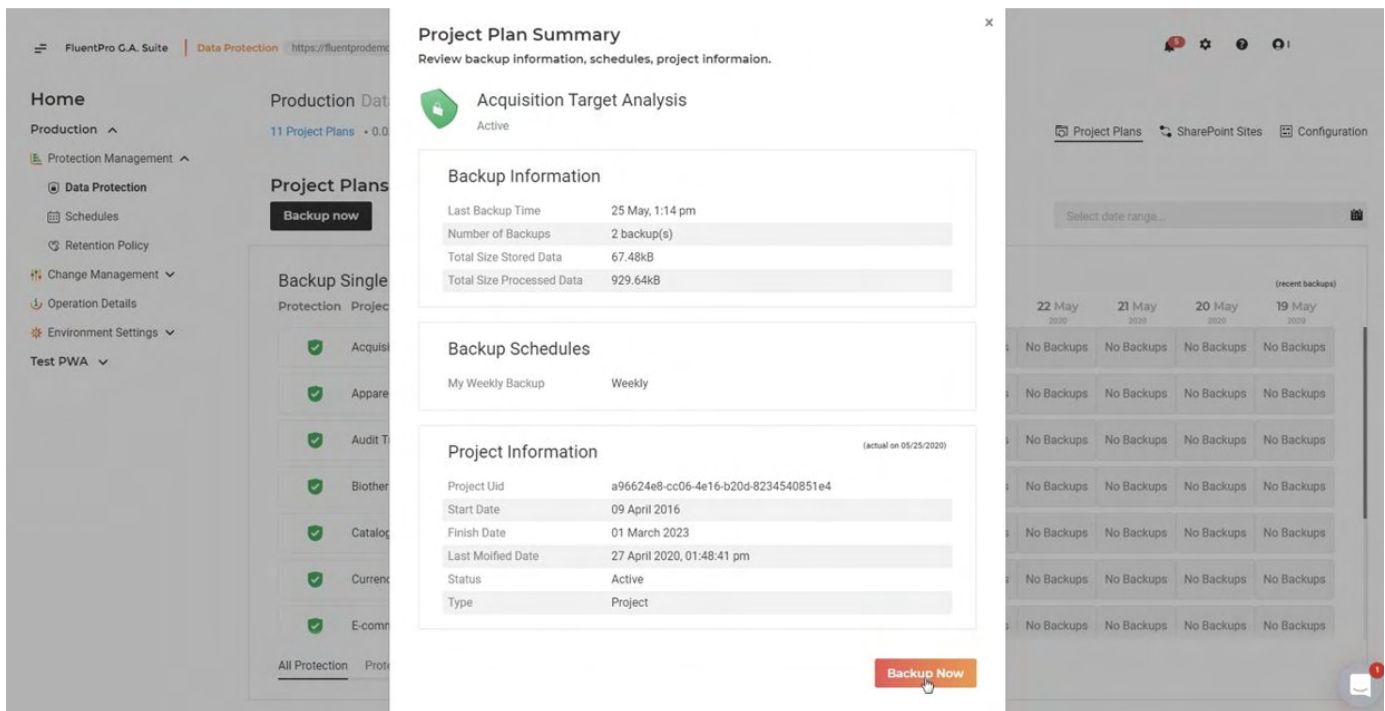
FluentPro G.A. Suite | Data Protection https://fluentprodem

Home
Production
Protection Management
Data Protection
Schedules
Retention Policy
Change Management
Operation Details
Environment Settings
Test PWA

Production Dat
11 Project Plans • 0.0

Project Plans
Backup now

Backup Single
Protection Projec
Acquisi
Appare
Audit T
Biother
Catalog
Curren
E-comm

All Protection Prote

Project Plans SharePoint Sites Configuration

Select date range...

(recent backups)

| 22 May 2020 | 21 May 2020 | 20 May 2020 | 19 May 2020 |
|---|---|---|---|
| No Backups | No Backups | No Backups | No Backups |
| No Backups | No Backups | No Backups | No Backups |
| No Backups | No Backups | No Backups | No Backups |
| No Backups | No Backups | No Backups | No Backups |
| No Backups | No Backups | No Backups | No Backups |
| No Backups | No Backups | No Backups | No Backups |
| No Backups | No Backups | No Backups | No Backups |

Project Plan Summary
Review backup information, schedules, project informaion.

×

Acquisition Target Analysis
Active

Backup Information

| Last Backup Time | 25 May, 1:14 pm |
|---|---|
| Number of Backups | 2 backup(s) |
| Total Size Stored Data | 67.48kB |
| Total Size Processed Data | 929.64kB |

Backup Schedules

| My Weekly Backup | Weekly |
|---|---|

Project Information
(actual on 05/25/2020)

| Project Uid | a96624e8-cc06-4e16-b20d-8234540851e4 |
|---|---|
| Start Date | 09 April 2016 |
| Finish Date | 01 March 2023 |
| Last Moified Date | 27 April 2020, 01:48:41 pm |
| Status | Active |
| Type | Project |

Backup Now

1